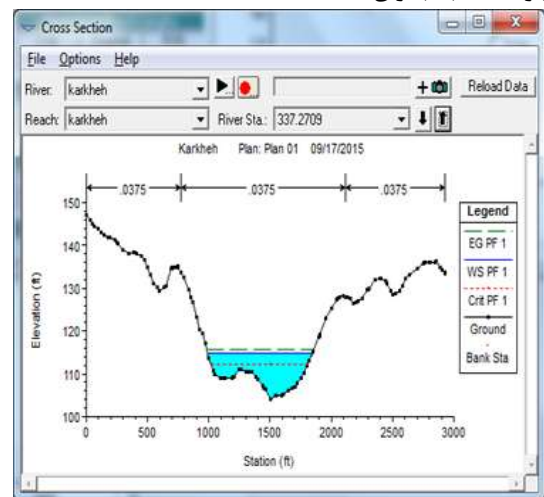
Cross Section

File Options Help

River: karkheh

Reload Data

Reach: karkheh

River Sta.: 337.2709

Karkheh Plan: Plan 01 09/17/2015

.0375 .0375 .0375

Legend

EG PF 1

WS PF 1

Crit PF 1

Ground

Bank Sta

Elevation (ft)

150
140
130
120
110
100

0 500 1000 1500 2000 2500 3000

Station (ft)